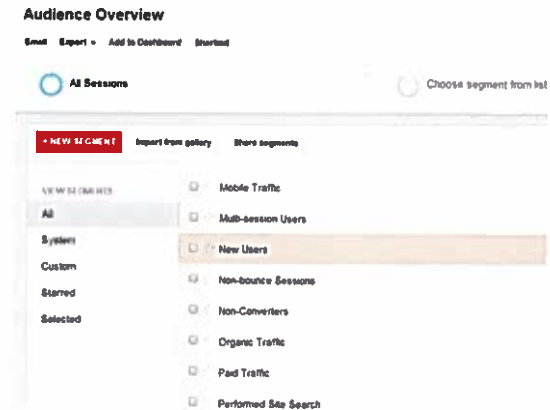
Audience Overview

Email Export Add to Dashboard Shortcut

All Sessions

Choose segment from list

+ NEW SEGMENT Import from gallery Share segments

VIEW SEGMENTS

All

System

Custom

Starred

Selected

Mobile Traffic

Multi-session Users

New Users

Non-bounce Sessions

Non-Converters

Organic Traffic

Paid Traffic

Performed Site Search